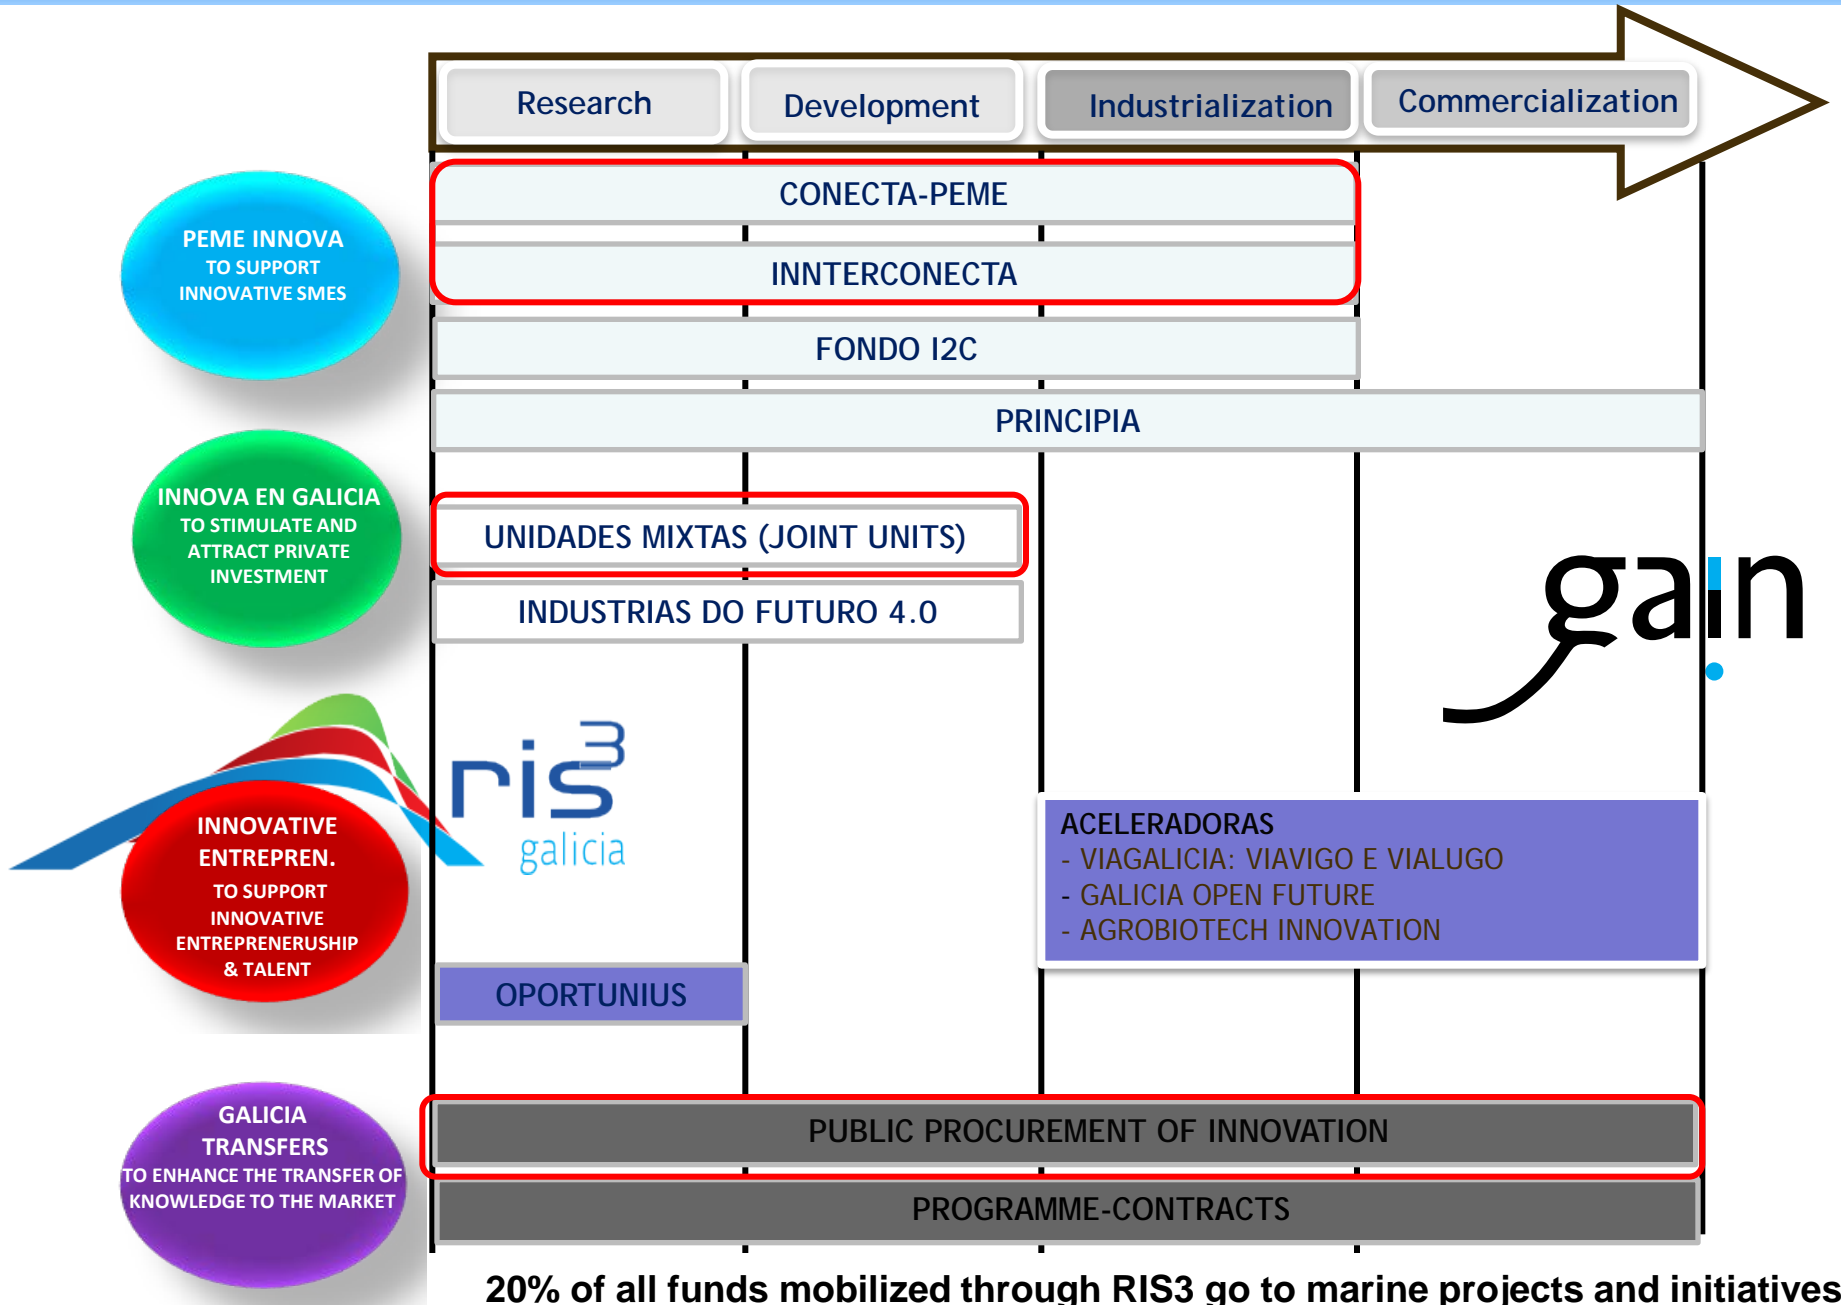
Research

Development

Industrialization

Commercialization

PEME INNOVA
TO SUPPORT INNOVATIVE SMES

CONECTA-PEME

INNTERCONECTA

FONDO I2C

PRINCIPIA

INNOVA EN GALICIA
TO STIMULATE AND ATTRACT PRIVATE INVESTMENT

UNIDADES MIXTAS (JOINT UNITS)

INDUSTRIAS DO FUTURO 4.0

gain

ris3 galicia

INNOVATIVE ENTREPREN.
TO SUPPORT INNOVATIVE ENTREPRENEURSHIP & TALENT

ACELERADORAS
- VIAGALICIA: VIAVIGO E VIALUGO
- GALICIA OPEN FUTURE
- AGROBIOTECH INNOVATION

OPORTUNIUS

GALICIA TRANSFERS
TO ENHANCE THE TRANSFER OF KNOWLEDGE TO THE MARKET

PUBLIC PROCUREMENT OF INNOVATION

PROGRAMME-CONTRACTS

20% of all funds mobilized through RIS3 go to marine projects and initiatives